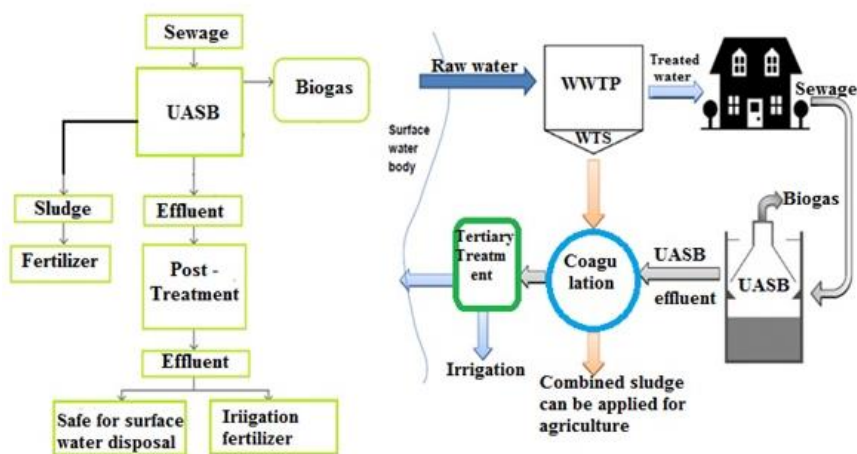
Sewage

UASB

Biogas

Sludge

Fertilizer

Effluent

Post - Treatment

Effluent

Safe for surface water disposal

Iriigation fertilizer

Raw water

WWTP

WTS

Treated water

Sewage

Surface water body

Biogas

Tertiary Treatm ent

Coagu lation

UASB effluent

UASB

Irrigation

Combined sludge can be applied for agriculture